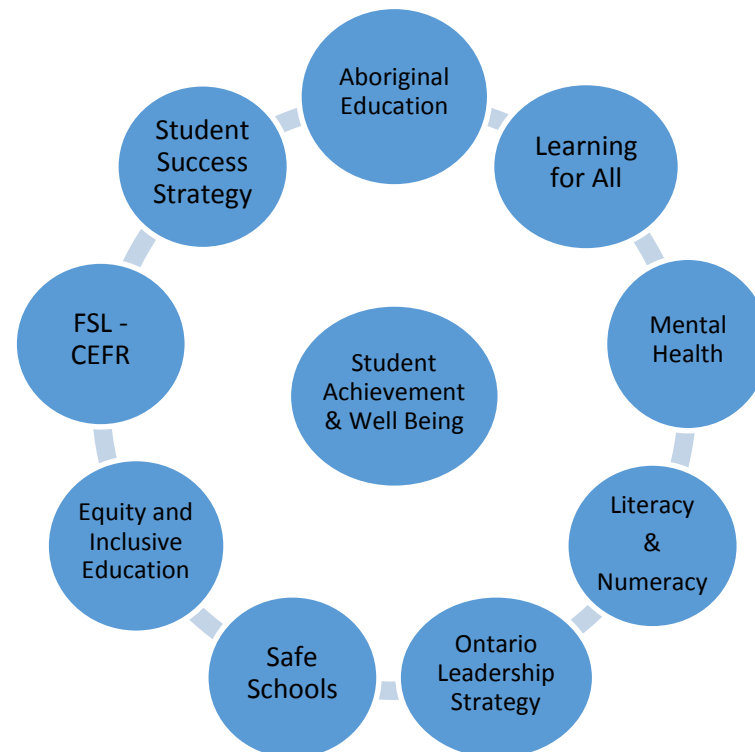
Aboriginal Education

Learning for All

Mental Health

Literacy & Numeracy

Ontario Leadership Strategy

Safe Schools

Equity and Inclusive Education

FSL - CEFR

Student Success Strategy

Student Achievement & Well Being